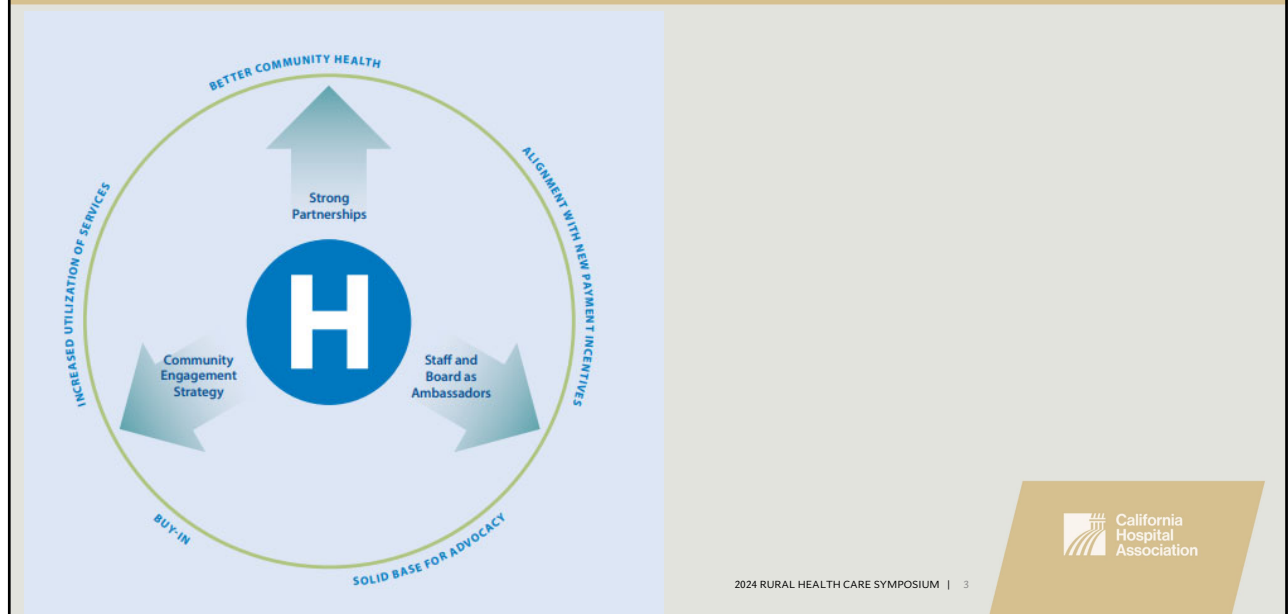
BETTER COMMUNITY HEALTH

ALIGNMENT WITH NEW PAYMENT INCENTIVES

SOLID BASE FOR ADVOCACY

BUY-IN

INCREASED UTILIZATION OF SERVICES

Strong Partnerships

H

Community Engagement Strategy

Staff and Board as Ambassadors

California Hospital Association

2024 RURAL HEALTH CARE SYMPOSIUM | 3